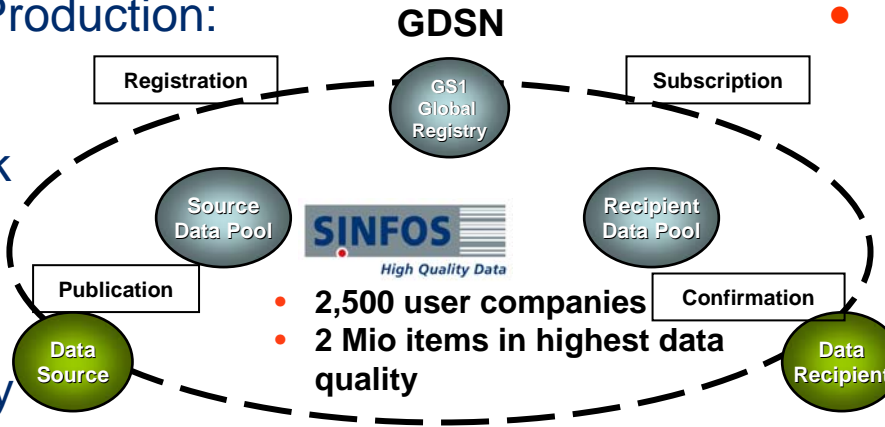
Production:

GDSN

Registration

GS1 Global Registry

Subscription

k

Source Data Pool

SINFOS
High Quality Data

Recipient Data Pool

Publication

- 2,500 user companies
- 2 Mio items in highest data quality

Confirmation

Data Source

Data Recipient

y